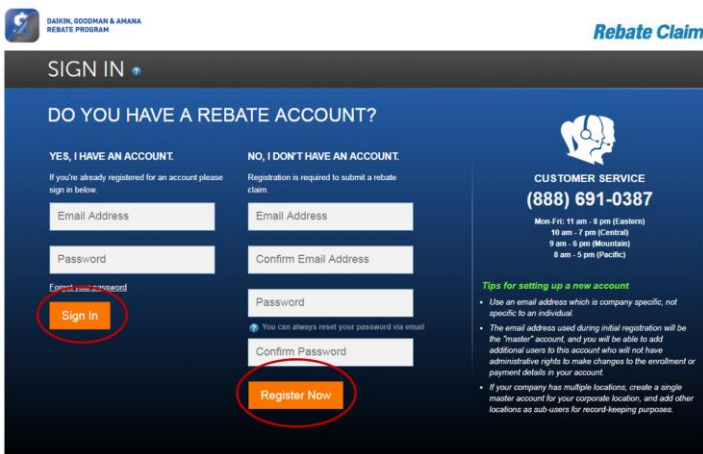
DAIKIN, GOODMAN & AMANA REBATE PROGRAM

Rebate Claim

SIGN IN

DO YOU HAVE A REBATE ACCOUNT?

YES, I HAVE AN ACCOUNT.

If you're already registered for an account please sign in below.

Email Address

Password

Forgot your password

Sign In

NO, I DON'T HAVE AN ACCOUNT.

Registration is required to submit a rebate claim.

Email Address

Confirm Email Address

Password

You can always reset your password via email

Confirm Password

Register Now

CUSTOMER SERVICE

(888) 691-0387

Mon-Fri: 11 am - 8 pm (Eastern)
10 am - 7 pm (Central)
9 am - 6 pm (Mountain)
8 am - 5 pm (Pacific)

Tips for setting up a new account

• Use an email address which is company specific, not specific to an individual.

• The email address used during initial registration will be the "master" account, and you will be able to add additional users to this account who will not have administrative rights to make changes to the enrollment or payment details in your account.

• If your company has multiple locations, create a single master account for your corporate location, and add other locations as sub-users for record-keeping purposes.